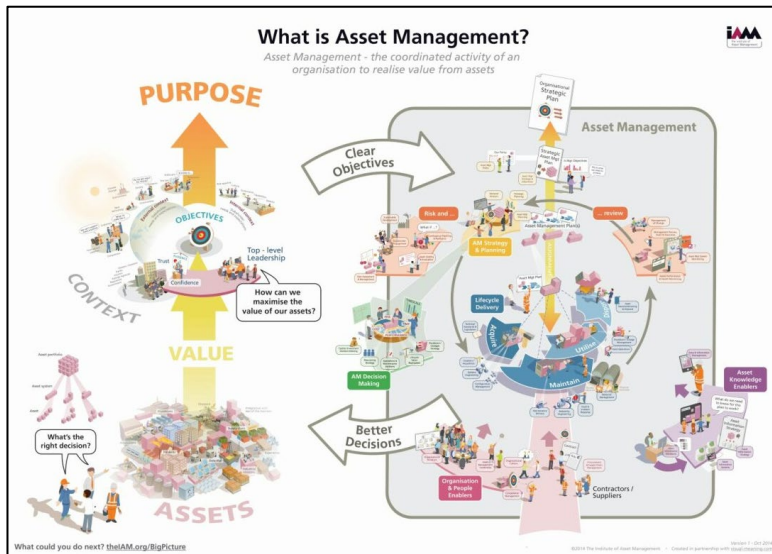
What is Asset Management?

Asset Management - the coordinated activity of an organisation to realise value from assets

IAM

PURPOSE

OBJECTIVES

Top - level Leadership

Trust

Confidence

CONTEXT

How can we maximise the value of our assets?

VALUE

What's the right decision?

ASSETS

Clear Objectives

Organisational Strategic Plan

Asset Management

Strategic Asset Mgt Plan

Risk and ...

... review

Asset Management Plan(s)

AM Strategy & Planning

Lifecycle Delivery

Acquire

Utilise

Maintain

AM Decision Making

Asset Knowledge Enablers

Better Decisions

Organisation & People Enablers

Contractors / Suppliers

What could you do next? theIAM.org/BigPicture

©2014 The Institute of Asset Management